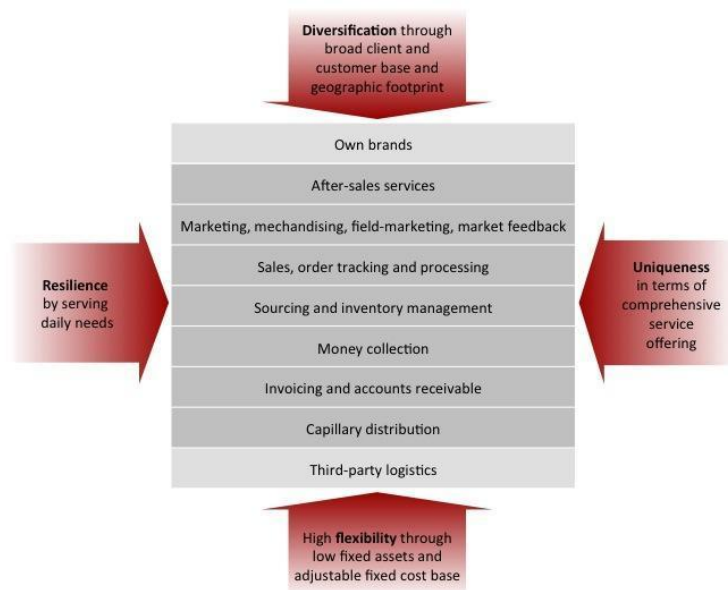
**Diversification** through broad client and customer base and geographic footprint

Own brands

After-sales services

Marketing, mechandising, field-marketing, market feedback

Sales, order tracking and processing

Sourcing and inventory management

Money collection

Invoicing and accounts receivable

Capillary distribution

Third-party logistics

**Resilience** by serving daily needs

**Uniqueness** in terms of comprehensive service offering

High **flexibility** through low fixed assets and adjustable fixed cost base